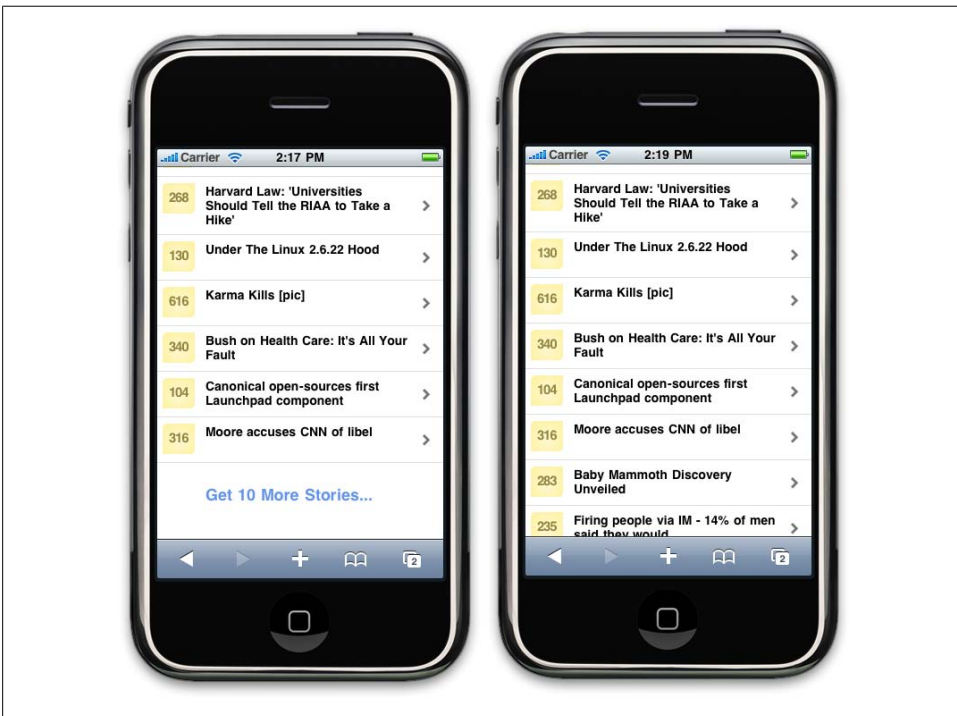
Carrier 2:17 PM

268 Harvard Law: 'Universities Should Tell the RIAA to Take a Hike'

130 Under The Linux 2.6.22 Hood

616 Karma Kills [pic]

340 Bush on Health Care: It's All Your Fault

104 Canonical open-sources first Launchpad component

316 Moore accuses CNN of libel

Get 10 More Stories...

2

Carrier 2:19 PM

268 Harvard Law: 'Universities Should Tell the RIAA to Take a Hike'

130 Under The Linux 2.6.22 Hood

616 Karma Kills [pic]

340 Bush on Health Care: It's All Your Fault

104 Canonical open-sources first Launchpad component

316 Moore accuses CNN of libel

283 Baby Mammoth Discovery Unveiled

235 Firing people via IM - 14% of men said they would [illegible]

2